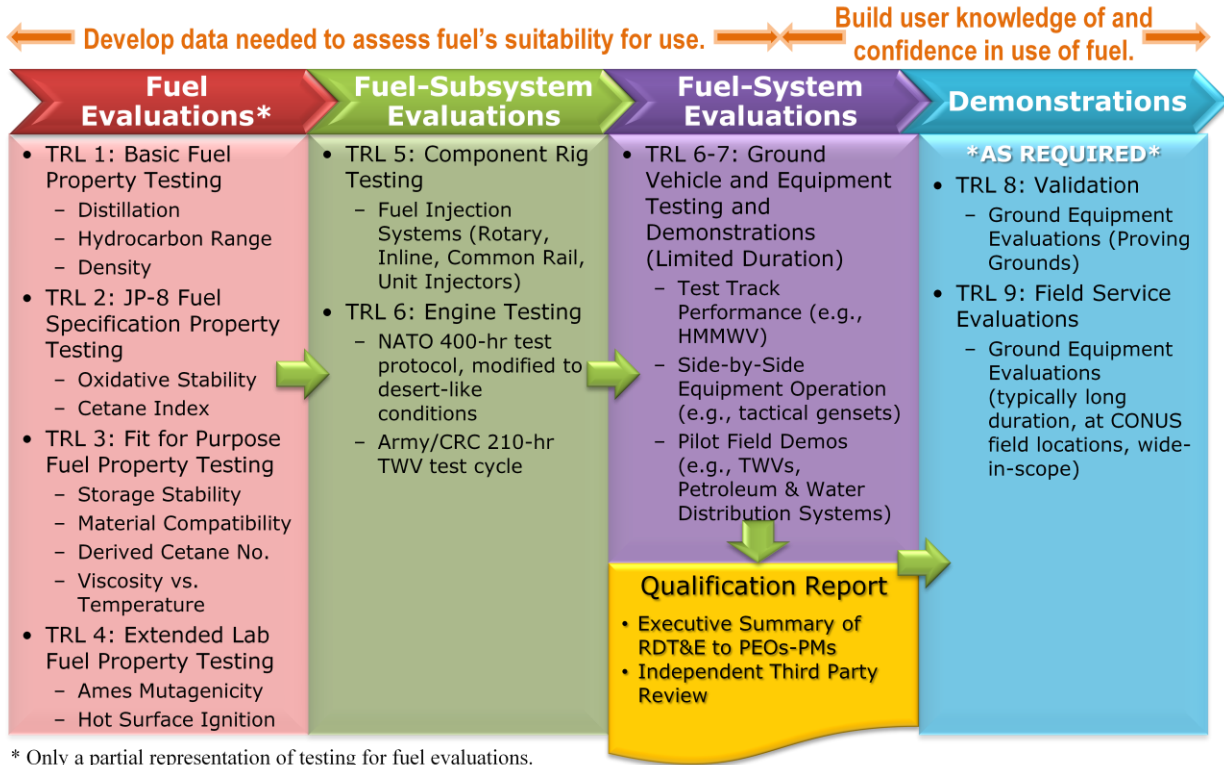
Develop data needed to assess fuel's suitability for use.

Build user knowledge of and confidence in use of fuel.

Fuel Evaluations*

- TRL 1: Basic Fuel Property Testing
  - Distillation
  - Hydrocarbon Range
  - Density
- TRL 2: JP-8 Fuel Specification Property Testing
  - Oxidative Stability
  - Cetane Index
- TRL 3: Fit for Purpose Fuel Property Testing
  - Storage Stability
  - Material Compatibility
  - Derived Cetane No.
  - Viscosity vs. Temperature
- TRL 4: Extended Lab Fuel Property Testing
  - Ames Mutagenicity
  - Hot Surface Ignition

Fuel-Subsystem Evaluations

- TRL 5: Component Rig Testing
  - Fuel Injection Systems (Rotary, Inline, Common Rail, Unit Injectors)
- TRL 6: Engine Testing
  - NATO 400-hr test protocol, modified to desert-like conditions
  - Army/CRC 210-hr TWV test cycle

Fuel-System Evaluations

- TRL 6-7: Ground Vehicle and Equipment Testing and Demonstrations (Limited Duration)
  - Test Track Performance (e.g., HMMWV)
  - Side-by-Side Equipment Operation (e.g., tactical gensets)
  - Pilot Field Demos (e.g., TWVs, Petroleum & Water Distribution Systems)

Qualification Report

- Executive Summary of RDT&E to PEOs-PMs
- Independent Third Party Review

Demonstrations

*AS REQUIRED*

- TRL 8: Validation
  - Ground Equipment Evaluations (Proving Grounds)
- TRL 9: Field Service Evaluations
  - Ground Equipment Evaluations (typically long duration, at CONUS field locations, wide-in-scope)

* Only a partial representation of testing for fuel evaluations.